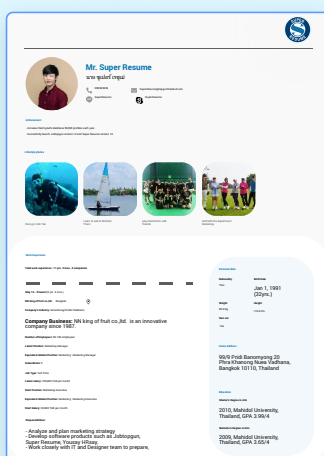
Mr. Super Resume

นาย ซุปเปอร์ เรซูเม่

Company Business: NN king of fruit co.,ltd. is an innovative company since 1987.

Jan 1, 1991 (32yrs.)

99/9 Prok Banomyong 20 Phra Khanong Nuea Vadhana, Bangkok 10110, Thailand

2010, Mahidol University, Thailand, GPA 3.99/4

2009, Mahidol University, Thailand, GPA 3.65/4

- Analyze and plan marketing strategy
- Develop software products such as Jobtopgun, Super Resume, Yousay HRsay.
- Work closely with IT and Designer team to prepare,